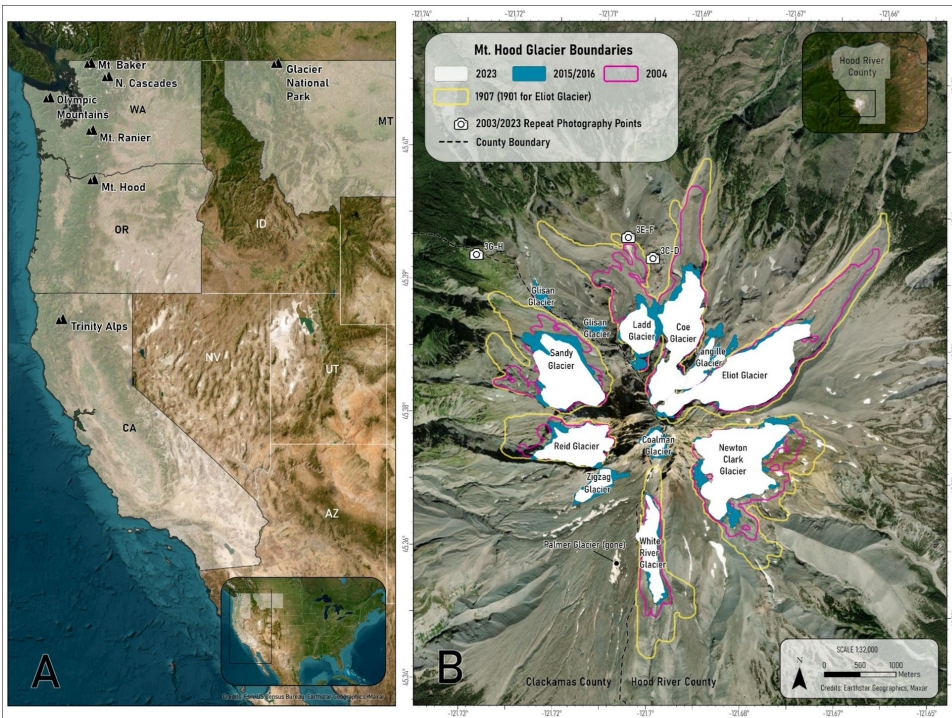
Mt. Baker
N. Cascades
Glacier National Park
Olympic Mountains
WA
MT
Mt. Ranier
Mt. Hood
OR
ID
Trinity Alps
NV
UT
CA
AZ
A
Credits: Census Bureau, Earthstar Geographics, Maxar

-121.74° -121.72° -121.71° -121.69° -121.67° -121.66°

Mt. Hood Glacier Boundaries
2023
2015/2016
2004
1907 (1901 for Eliot Glacier)
2003/2023 Repeat Photography Points
County Boundary

Hood River County

3E-F
3G-H
3C-D
Glisan Glacier
Glisan Glacier
Ladd Glacier
Coe Glacier
Langille Glacier
Eliot Glacier
Sandy Glacier
Reid Glacier
Coalman Glacier
Newton Clark Glacier
Zigzag Glacier
White River Glacier
Palmer Glacier (gone)
Clackamas County
Hood River County
B

SCALE 1:32,000
0 500 1000
Meters
Credits: Earthstar Geographics, Maxar
N

45.40° 45.39° 45.38° 45.36° 45.34°
-121.73° -121.72° -121.7° -121.68° -121.67° -121.65°